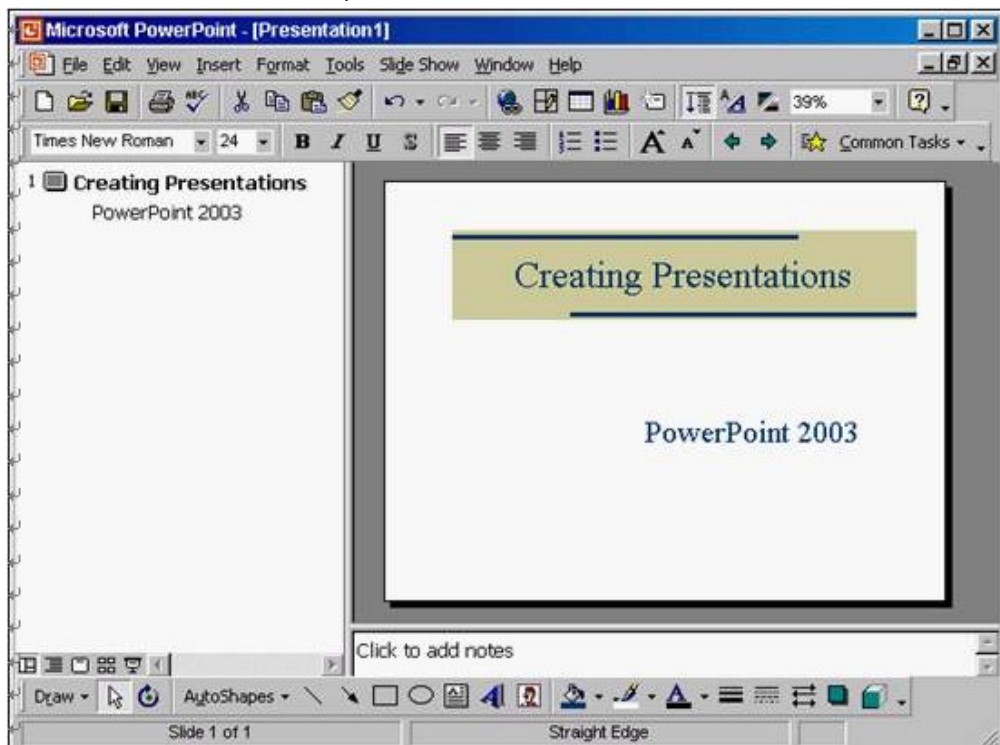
Microsoft PowerPoint - [Presentation1]

File Edit View Insert Format Tools Slide Show Window Help

39%

Times New Roman 24 B I U S Common Tasks

1 Creating Presentations
PowerPoint 2003

Creating Presentations

PowerPoint 2003

Click to add notes

Draw AutoShapes

Slide 1 of 1 Straight Edge